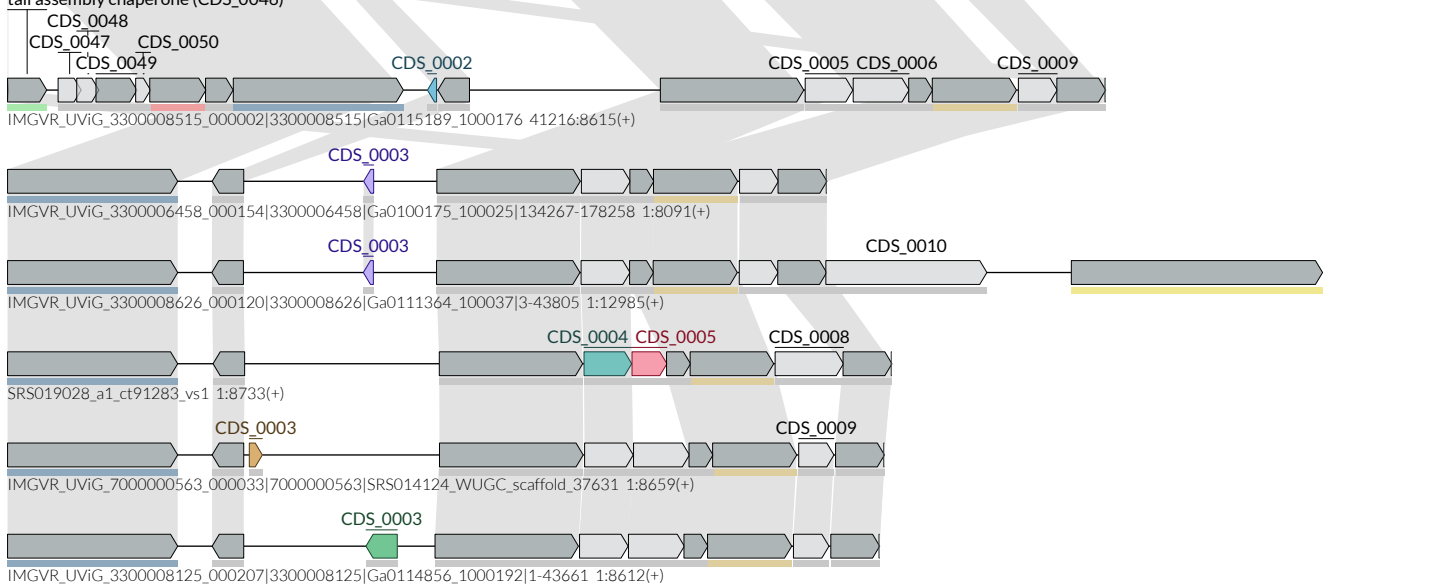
tail assembly chaperone (CDS_0046)
CDS_0048
CDS_0047
CDS_0050
CDS_0049
CDS_0002
CDS_0005
CDS_0006
CDS_0009
IMGVR_UViG_3300008515_000002|3300008515|Ga0115189_1000176 41216:8615(+)

CDS_0003
IMGVR_UViG_3300006458_000154|3300006458|Ga0100175_100025|134267-178258 1:8091(+)

CDS_0003
CDS_0010
IMGVR_UViG_3300008626_000120|3300008626|Ga0111364_100037|3-43805 1:12985(+)

CDS_0004
CDS_0005
CDS_0008
SRS019028_a1_ct91283_vs1 1:8733(+)

CDS_0003
CDS_0009
IMGVR_UViG_7000000563_000033|7000000563|SRS014124_WUGC_scaffold_37631 1:8659(+)

CDS_0003
IMGVR_UViG_3300008125_000207|3300008125|Ga0114856_1000192|1-43661 1:8612(+)